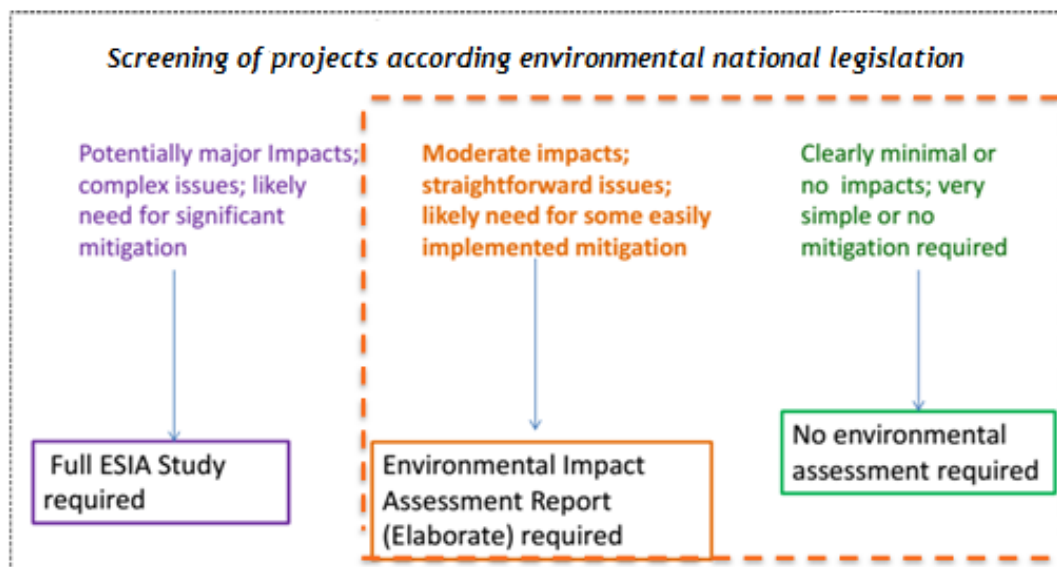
Screening of projects according environmental national legislation

Potentially major Impacts; complex issues; likely need for significant mitigation

Full ESIA Study required

Moderate impacts; straightforward issues; likely need for some easily implemented mitigation

Environmental Impact Assessment Report (Elaborate) required

Clearly minimal or no impacts; very simple or no mitigation required

No environmental assessment required